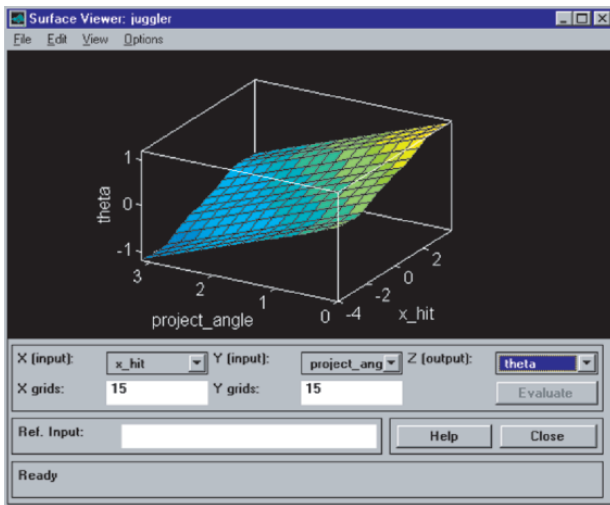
Surface Viewer: juggler

File Edit View Options

1
0
-1
theta
3
2
1
0
project_angle
-4
-2
0
2
x_hit

X (input): x_hit Y (input): project_ang Z (output): theta
X grids: 15 Y grids: 15 Evaluate

Ref. Input: Help Close

Ready